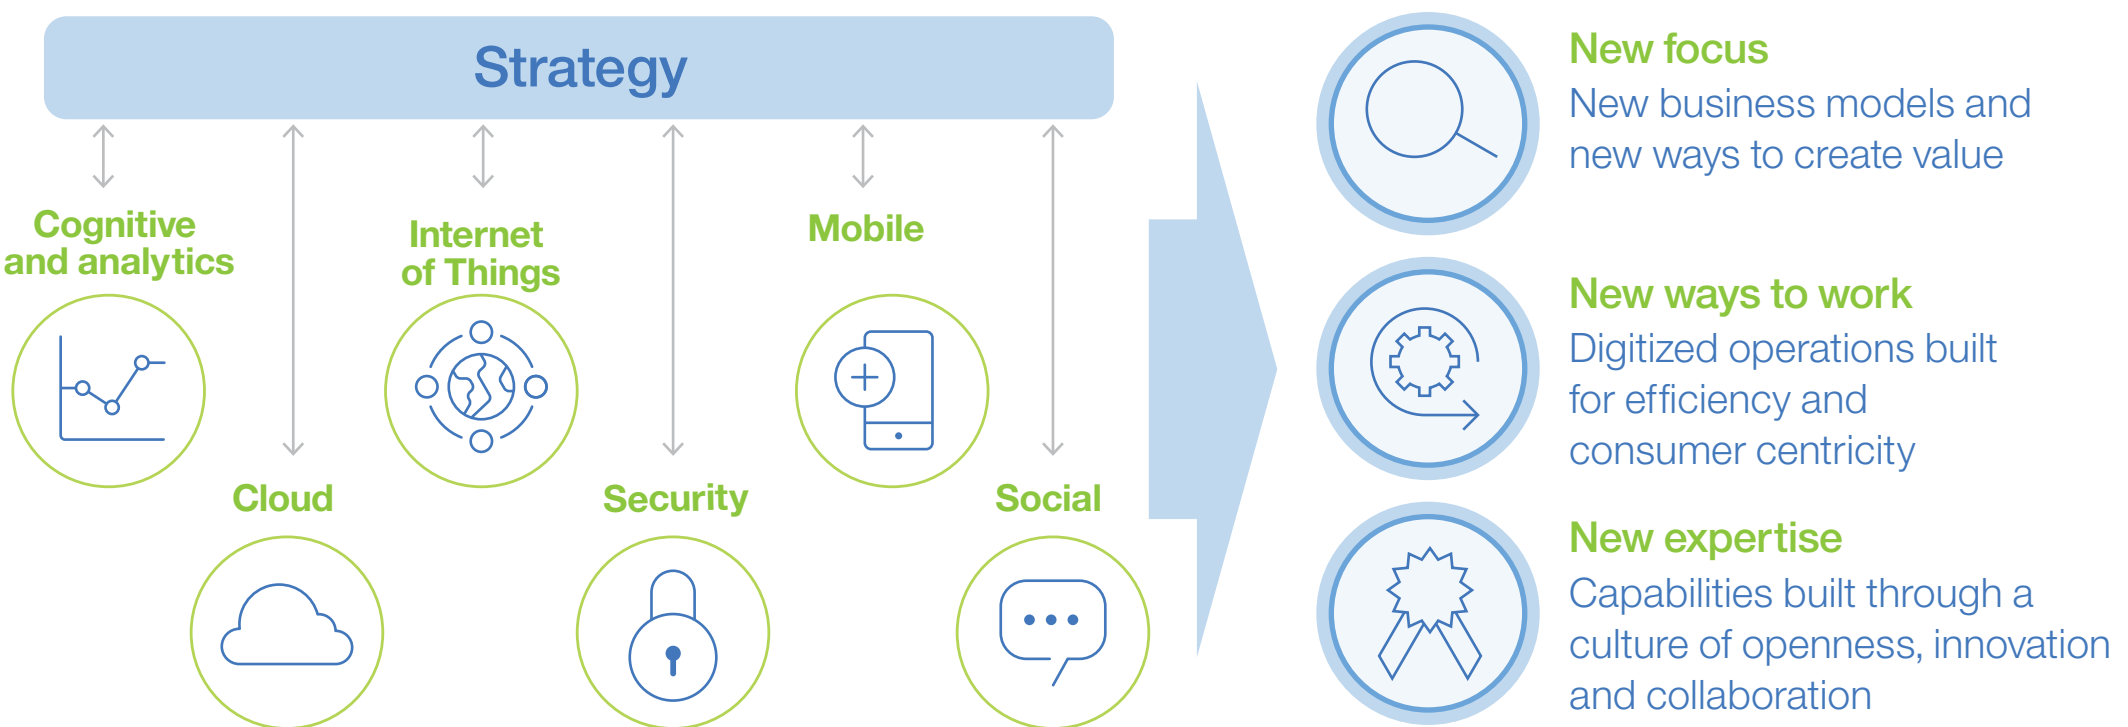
Strategy

Cognitive and analytics

Cloud

Internet of Things

Security

Mobile

Social

New focus
New business models and new ways to create value

New ways to work
Digitized operations built for efficiency and consumer centricity

New expertise
Capabilities built through a culture of openness, innovation and collaboration